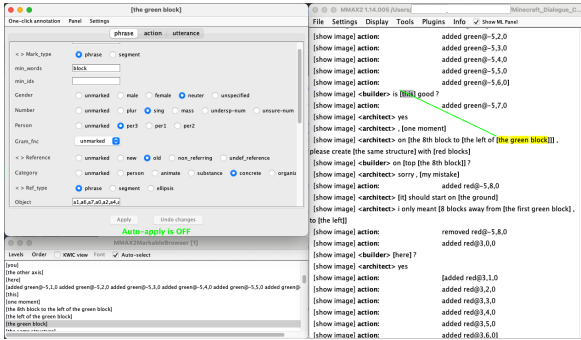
[the green block]

One-click annotation Panel Settings

phrase action utterance

< > Mark_type phrase segment

min_words block

min_idx

Gender unmarked male female neuter unspecified

Number unmarked plur sing mass undersp-num unsure-num

Person unmarked per3 per1 per2

Gram_fnc unmarked

< > Reference unmarked new old non_referring undef_reference

Category unmarked person animate substance concrete organiz

< > Ref_type phrase segment ellipsis

Object a1,a6,a7,a0,a2,a4,c

Apply Undo changes

Auto-apply is OFF

MMAX2MarkableBrowser [1]

Levels Order KWIC view Font Auto-select

[you]
[the other axis]
[here]
[added green@-5,1,0 added green@-5,2,0 added green@-5,3,0 added green@-5,4,0 added green@-5,5,0 added green@-5,6,0
[this]
[one moment]
[the 8th block to the left of the green block]
[the left of the green block]
[the green block]

MMAX2 1.14.005 /Users/ /Minecraft_Dialogue_C

File Settings Display Tools Plugins Info Show ML Panel

[show image] action: added green@-5,2,0
[show image] action: added green@-5,3,0
[show image] action: added green@-5,4,0
[show image] action: added green@-5,5,0
[show image] action: added green@-5,6,0
[show image] <builder> is [this] good ?
[show image] action: added green@-5,7,0
[show image] <architect> yes
[show image] <architect> , [one moment]
[show image] <architect> on [the 8th block to [the left of [the green block]]] , please create [the same structure] with [red blocks]
[show image] <builder> on [top [the 8th block]] ?
[show image] <architect> sorry , [my mistake]
[show image] action: added red@-5,8,0
[show image] <architect> [it] should start on [the ground]
[show image] <architect> i only meant [8 blocks away from [the first green block]] , to [the left]]
[show image] action: removed red@-5,8,0
[show image] action: added red@3,0,0
[show image] <builder> [here] ?
[show image] <architect> yes
[show image] action: [added red@3,1,0
[show image] action: added red@3,2,0
[show image] action: added red@3,3,0
[show image] action: added red@3,4,0
[show image] action: added red@3,5,0
[show image] action: added red@3,6,0